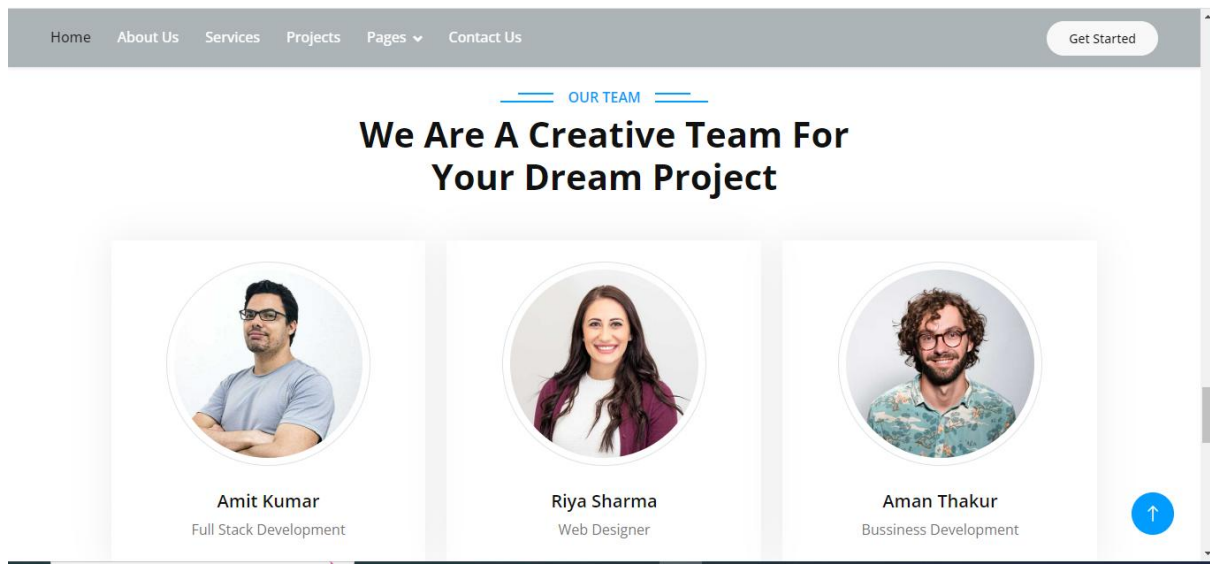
Home About Us Services Projects Pages Contact Us

Get Started

OUR TEAM

We Are A Creative Team For Your Dream Project

Amit Kumar
Full Stack Development

Riya Sharma
Web Designer

Aman Thakur
Bussiness Development